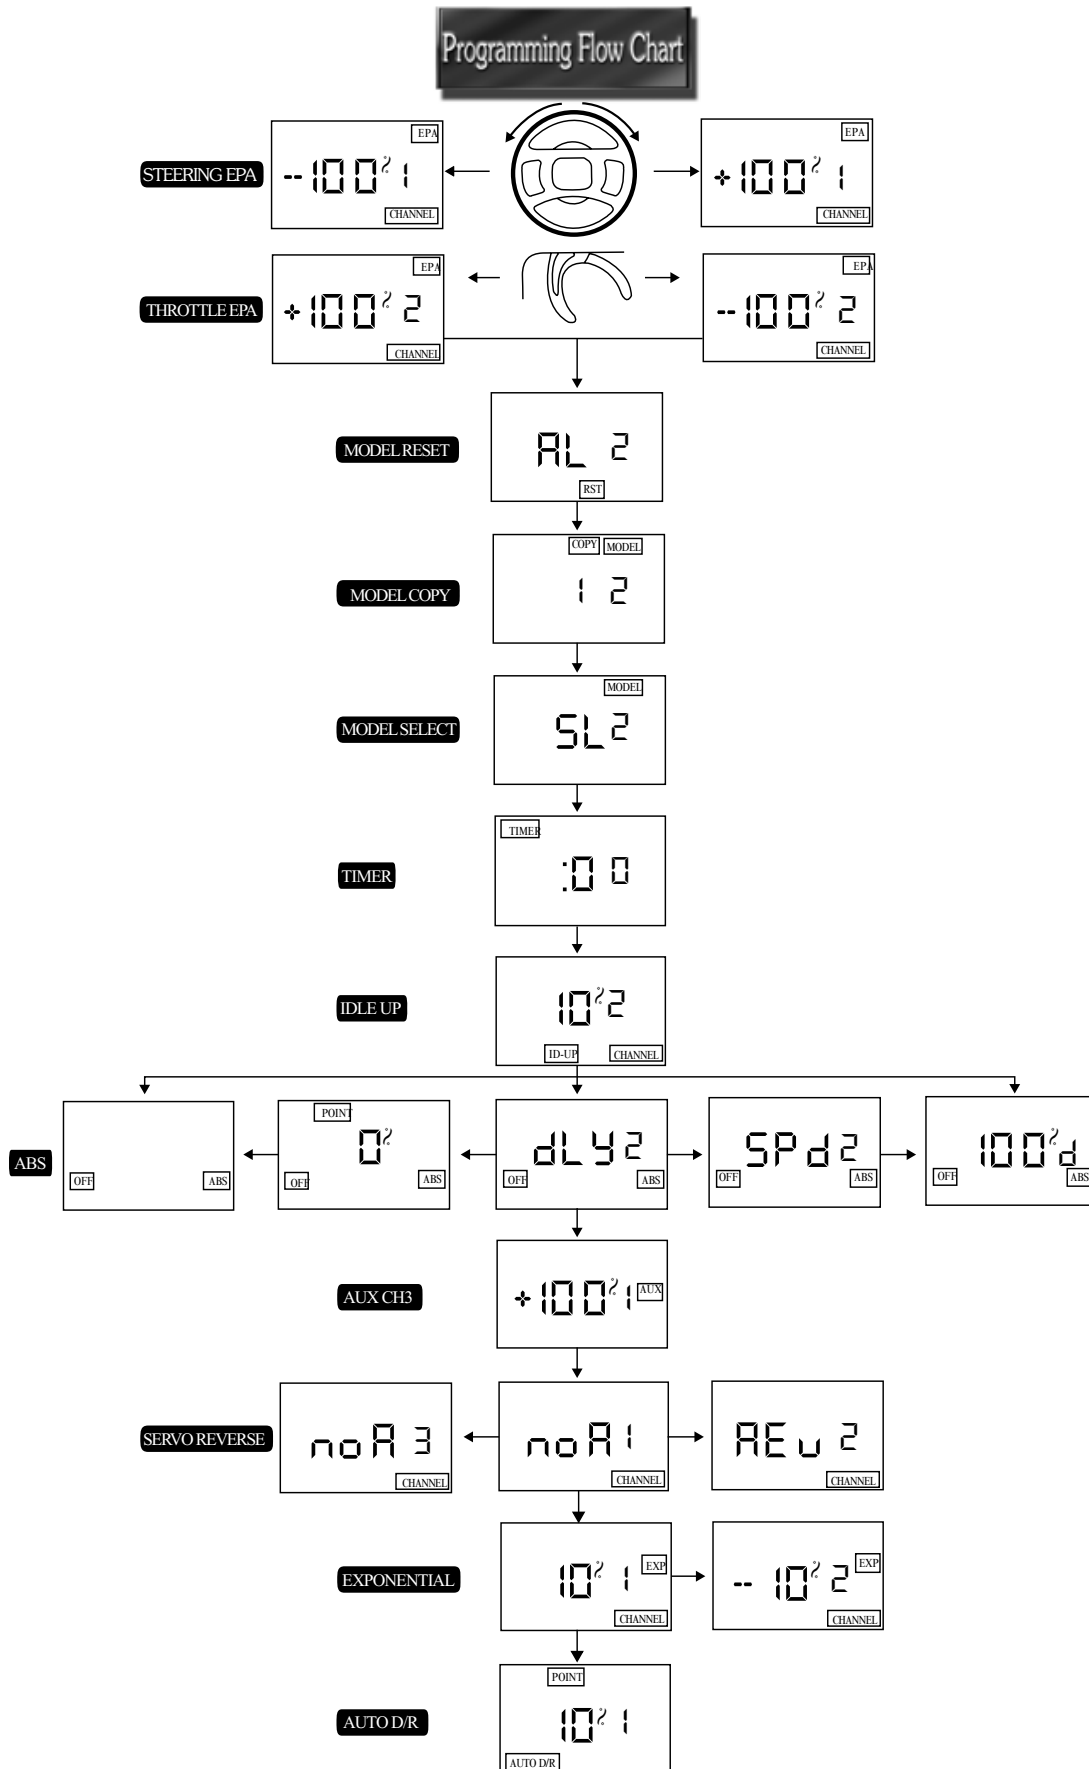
Programming Flow Chart

STEERING EPA

EPA
-100% 1
CHANNEL

EPA
+100% 1
CHANNEL

THROTTLE EPA

EPA
+100% 2
CHANNEL

EPA
-100% 2
CHANNEL

MODEL RESET

AL 2
RST

MODEL COPY

COPY MODEL
1 2

MODEL SELECT

MODEL
SL 2

TIMER

TIMER
:0 0

IDLE UP

10% 2
ID-UP CHANNEL

ABS

OFF ABS

POINT
0%
OFF ABS

dLY 2
OFF ABS

SPd 2
OFF ABS

100%d
OFF ABS

AUX CH3

+100% 1
AUX

SERVO REVERSE

noR 3
CHANNEL

noR 1
CHANNEL

REu 2
CHANNEL

EXPONENTIAL

10% 1
EXP
CHANNEL

-10% 2
EXP
CHANNEL

AUTO D/R

POINT
10% 1
AUTO D/R